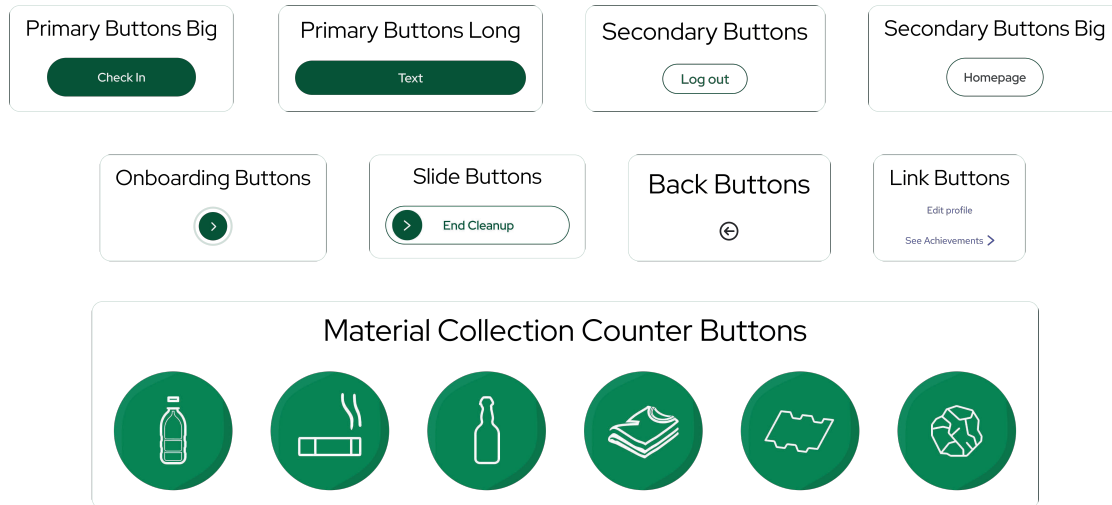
Primary Buttons Big

Check In

Primary Buttons Long

Text

Secondary Buttons

Log out

Secondary Buttons Big

Homepage

Onboarding Buttons

Slide Buttons

End Cleanup

Back Buttons

Link Buttons

Edit profile

See Achievements

Material Collection Counter Buttons